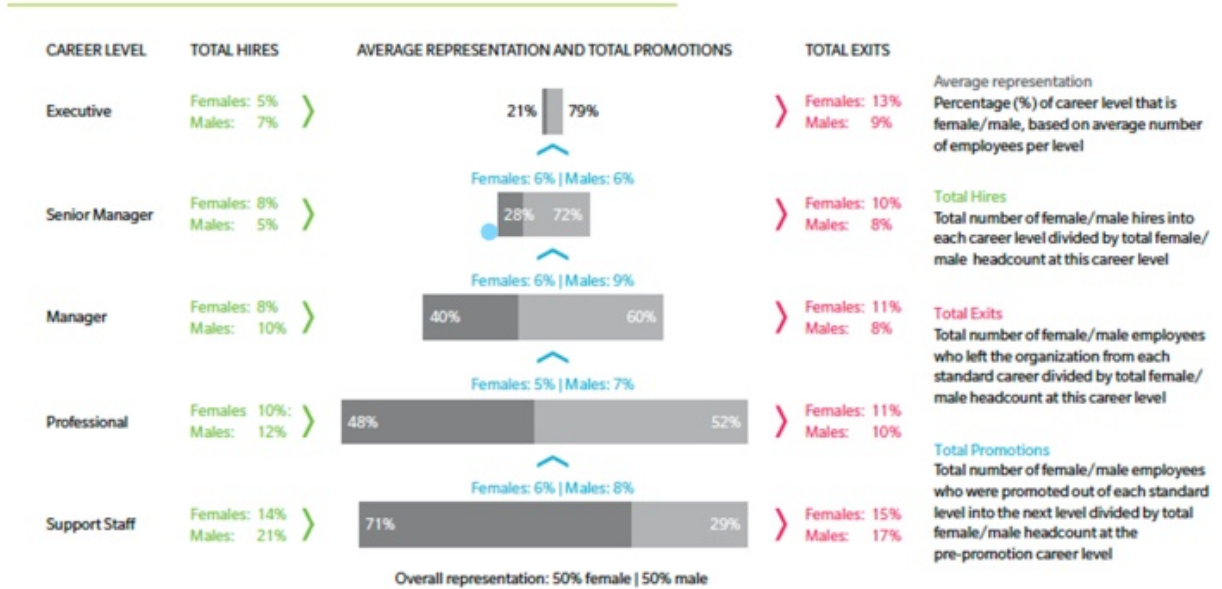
| CAREER LEVEL | TOTAL HIRES | AVERAGE REPRESENTATION AND TOTAL PROMOTIONS | TOTAL EXITS |
|---|---|---|---|
| Executive | Females: 5% Males: 7% | 21% 79% | Females: 13% Males: 9% |
| | | Females: 6% \| Males: 6% | |
| Senior Manager | Females: 8% Males: 5% | 28% 72% | Females: 10% Males: 8% |
| | | Females: 6% \| Males: 9% | |
| Manager | Females: 8% Males: 10% | 40% 60% | Females: 11% Males: 8% |
| | | Females: 5% \| Males: 7% | |
| Professional | Females 10%: Males: 12% | 48% 52% | Females: 11% Males: 10% |
| | | Females: 6% \| Males: 8% | |
| Support Staff | Females: 14% Males: 21% | 71% 29% | Females: 15% Males: 17% |

Overall representation: 50% female | 50% male

Average representation
Percentage (%) of career level that is female/male, based on average number of employees per level

Total Hires
Total number of female/male hires into each career level divided by total female/ male headcount at this career level

Total Exits
Total number of female/male employees who left the organization from each standard career divided by total female/ male headcount at this career level

Total Promotions
Total number of female/male employees who were promoted out of each standard level into the next level divided by total female/male headcount at the pre-promotion career level